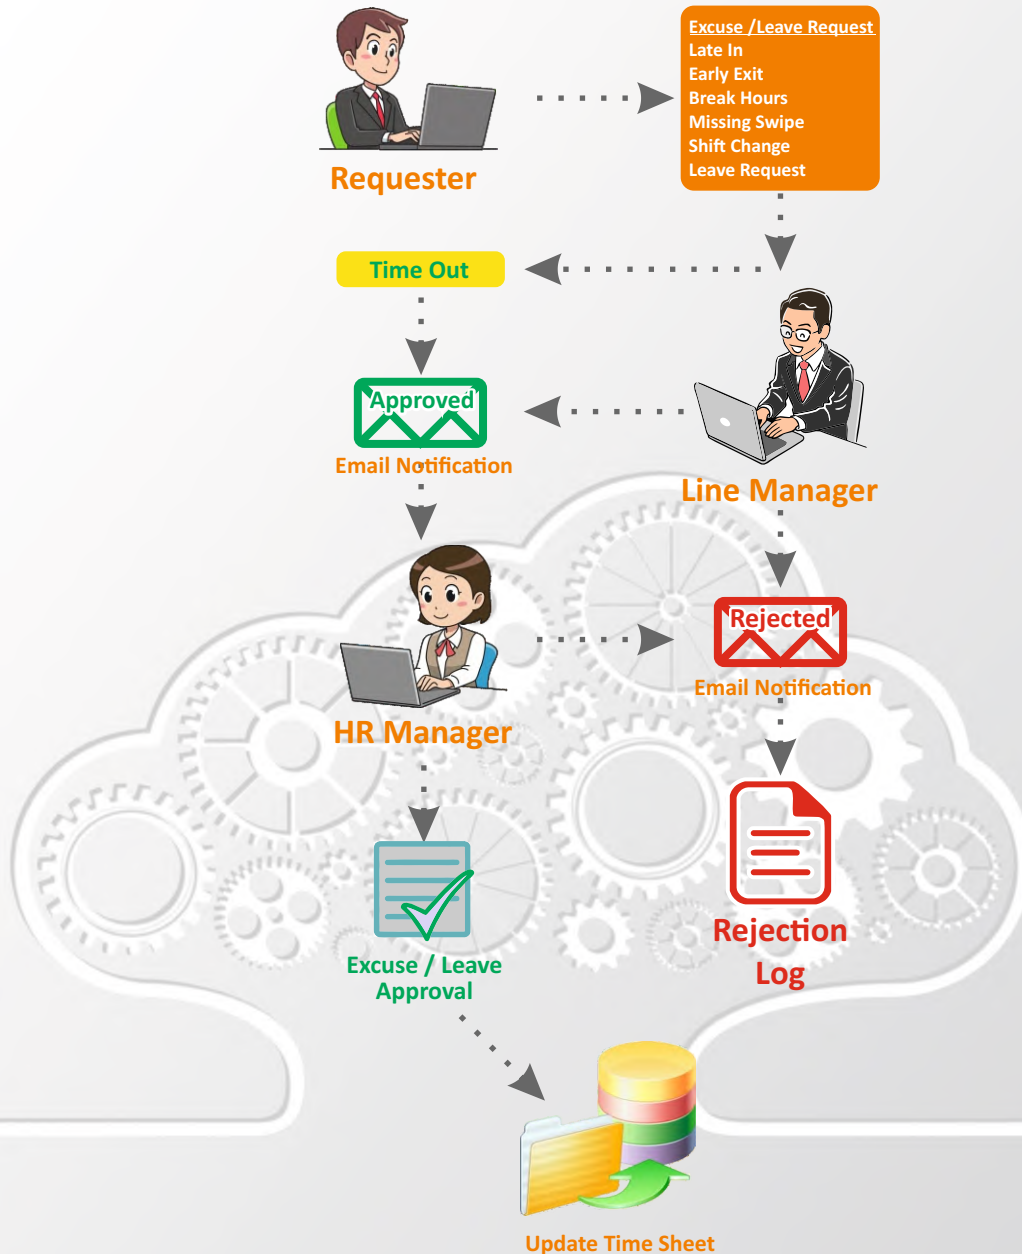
Requester

Excuse /Leave Request
Late In
Early Exit
Break Hours
Missing Swipe
Shift Change
Leave Request

Time Out

Approved
Email Notification

Line Manager

HR Manager

Rejected
Email Notification

Rejection Log

Excuse / Leave Approval

Update Time Sheet